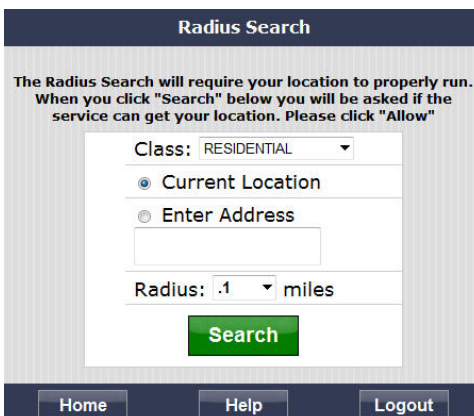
Radius Search

The Radius Search will require your location to properly run. When you click "Search" below you will be asked if the service can get your location. Please click "Allow"

Class: RESIDENTIAL

Current Location

Enter Address

Radius: .1 miles

Search

Home

Help

Logout